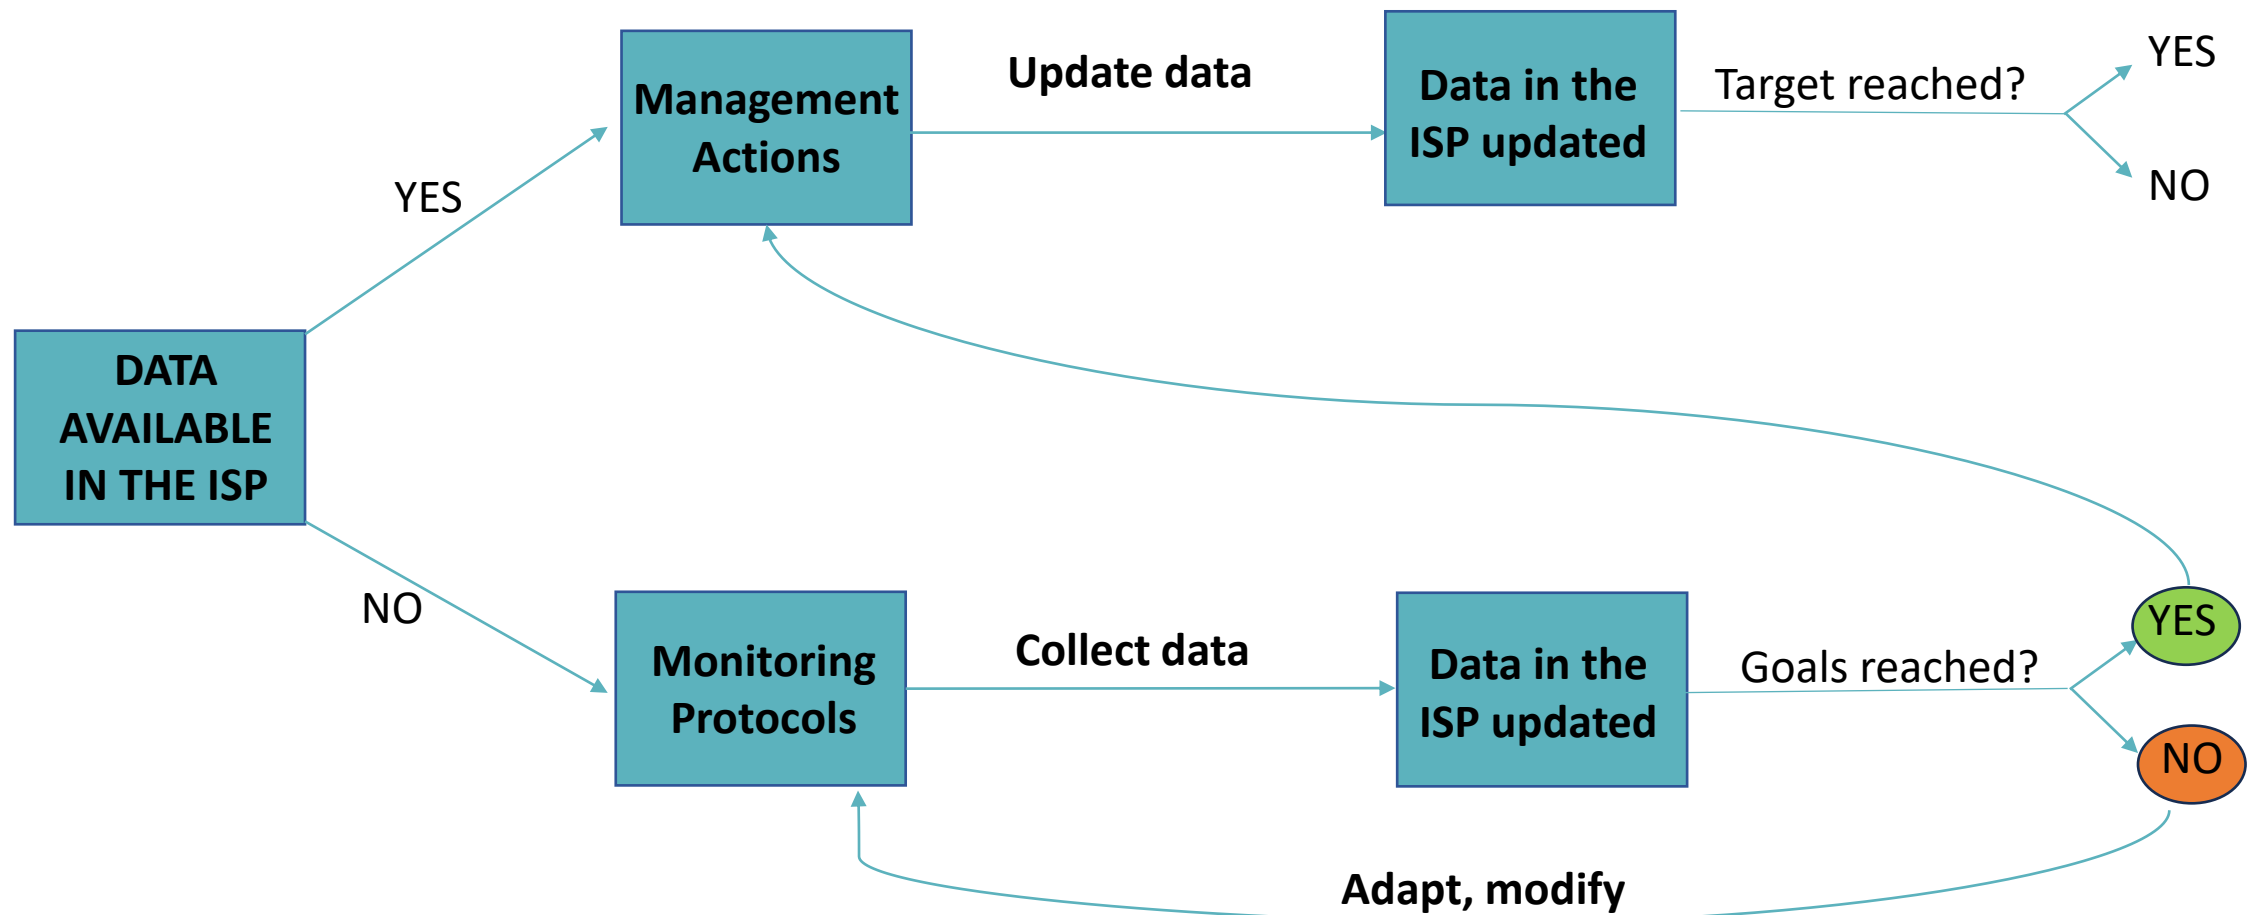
DATA AVAILABLE IN THE ISP

YES

Management Actions

Update data

Data in the ISP updated

Target reached?

YES

NO

NO

Monitoring Protocols

Collect data

Data in the ISP updated

Goals reached?

YES

NO

Adapt, modify